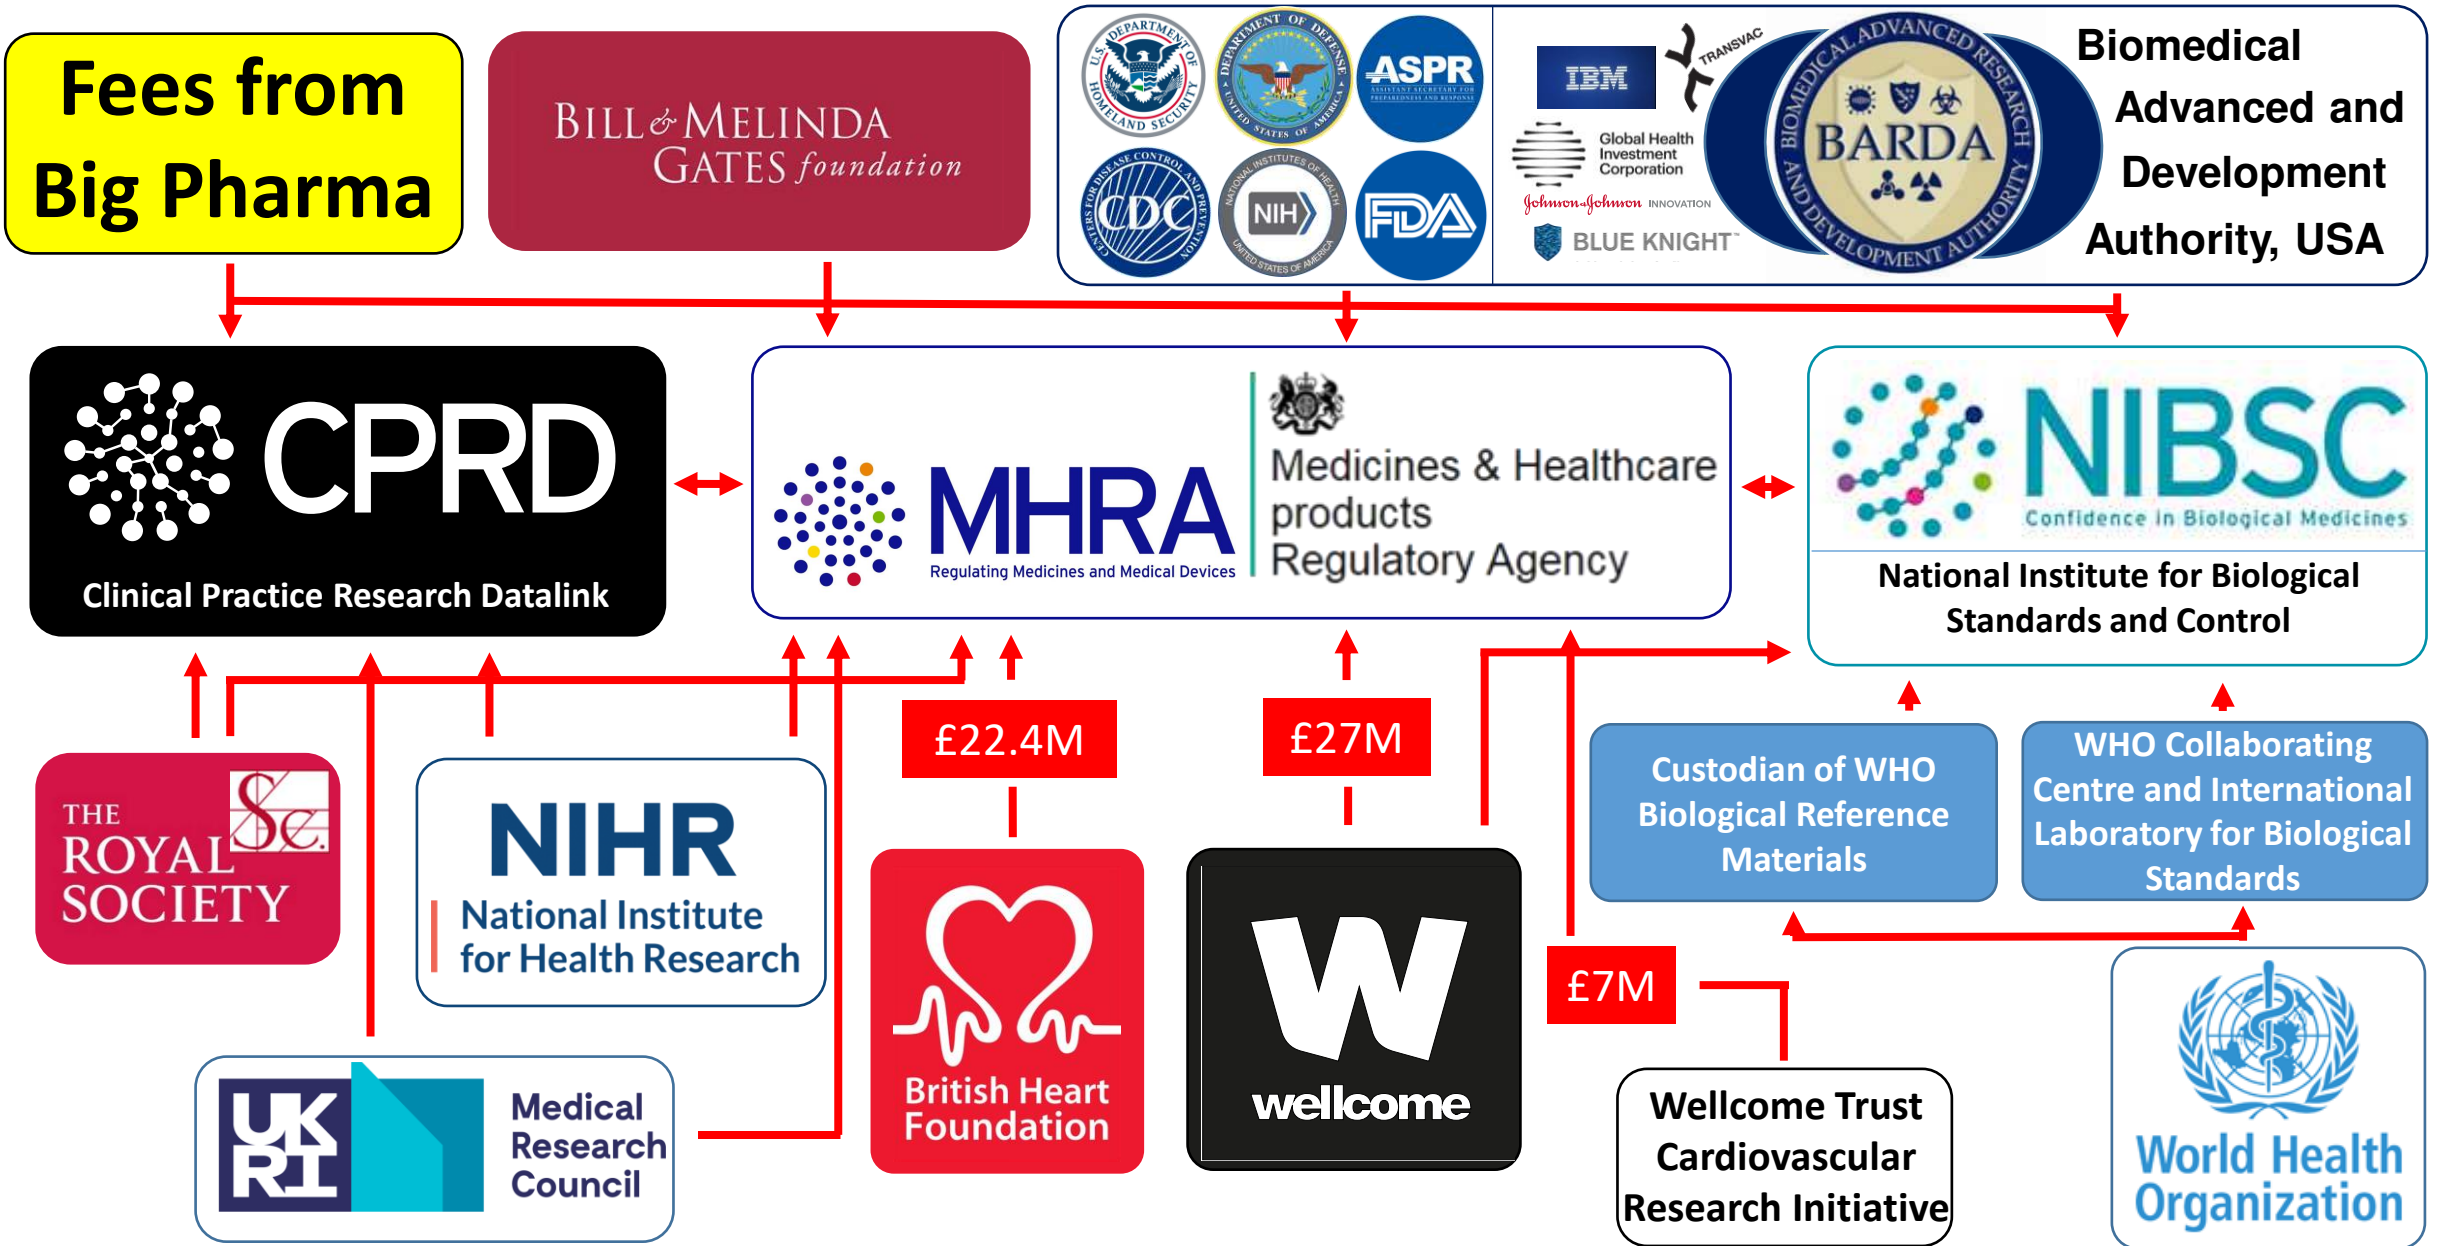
Fees from Big Pharma

BILL & MELINDA GATES foundation

U.S. DEPARTMENT OF HOMELAND SECURITY
DEPARTMENT OF DEFENSE UNITED STATES OF AMERICA
ASPR ASSISTANT SECRETARY FOR PREPAREDNESS AND RESPONSE
CENTERS FOR DISEASE CONTROL AND PREVENTION CDC
NATIONAL INSTITUTES OF HEALTH NIH UNITED STATES OF AMERICA
FDA

IBM
TRANSVAC
Global Health Investment Corporation
Johnson & Johnson INNOVATION
BLUE KNIGHT
BIOMEDICAL ADVANCED RESEARCH AND DEVELOPMENT AUTHORITY BARDA

Biomedical Advanced and Development Authority, USA

CPRD
Clinical Practice Research Datalink

MHRA
Regulating Medicines and Medical Devices
Medicines & Healthcare products Regulatory Agency

NIBSC
Confidence in Biological Medicines
National Institute for Biological Standards and Control

£22.4M

£27M

Custodian of WHO Biological Reference Materials

WHO Collaborating Centre and International Laboratory for Biological Standards

THE ROYAL SOCIETY

NIHR
National Institute for Health Research

British Heart Foundation

wellcome

£7M

UKRI
Medical Research Council

Wellcome Trust Cardiovascular Research Initiative

World Health Organization